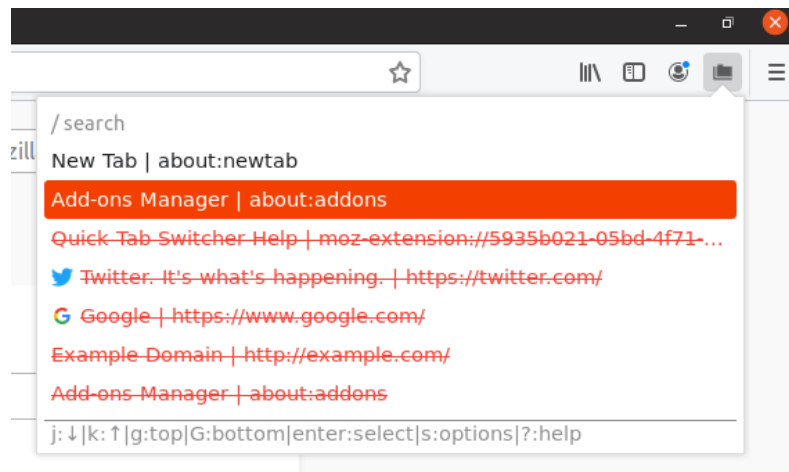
/ search

New Tab | about:newtab

Add-ons Manager | about:addons

~~Quick Tab Switcher Help | moz-extension://5935b021-05bd-4f71-...~~

~~Twitter. It's what's happening. | https://twitter.com/~~

~~Google | https://www.google.com/~~

~~Example Domain | http://example.com/~~

~~Add-ons Manager | about:addons~~

j:↓|k:↑|g:top|G:bottom|enter:select|s:options|?:help